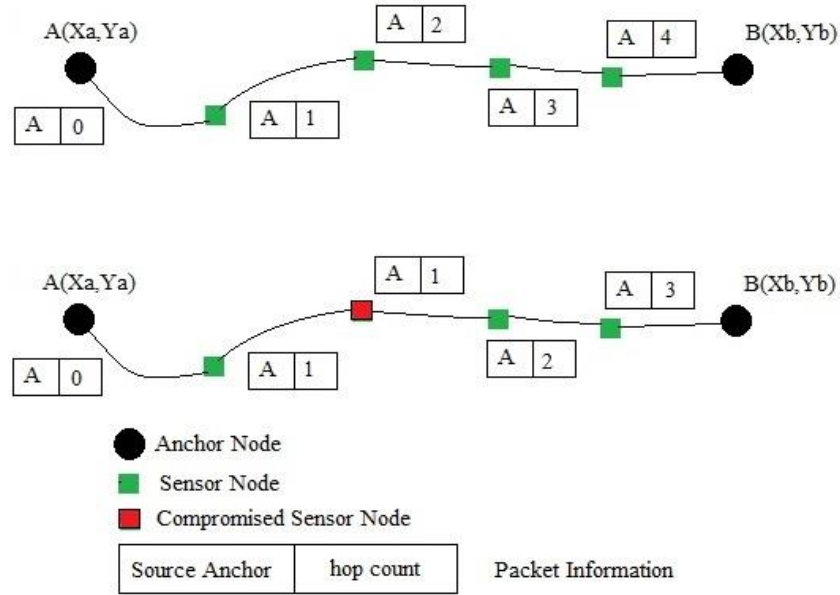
A(Xa,Ya)

| A | 2 |
|---|---|

| A | 4 |
|---|---|

B(Xb,Yb)

| A | 0 |
|---|---|

| A | 1 |
|---|---|

| A | 3 |
|---|---|

A(Xa,Ya)

| A | 1 |
|---|---|

| A | 3 |
|---|---|

B(Xb,Yb)

| A | 0 |
|---|---|

| A | 1 |
|---|---|

| A | 2 |
|---|---|

Anchor Node

Sensor Node

Compromised Sensor Node

| Source Anchor | hop count |
|---|---|

Packet Information